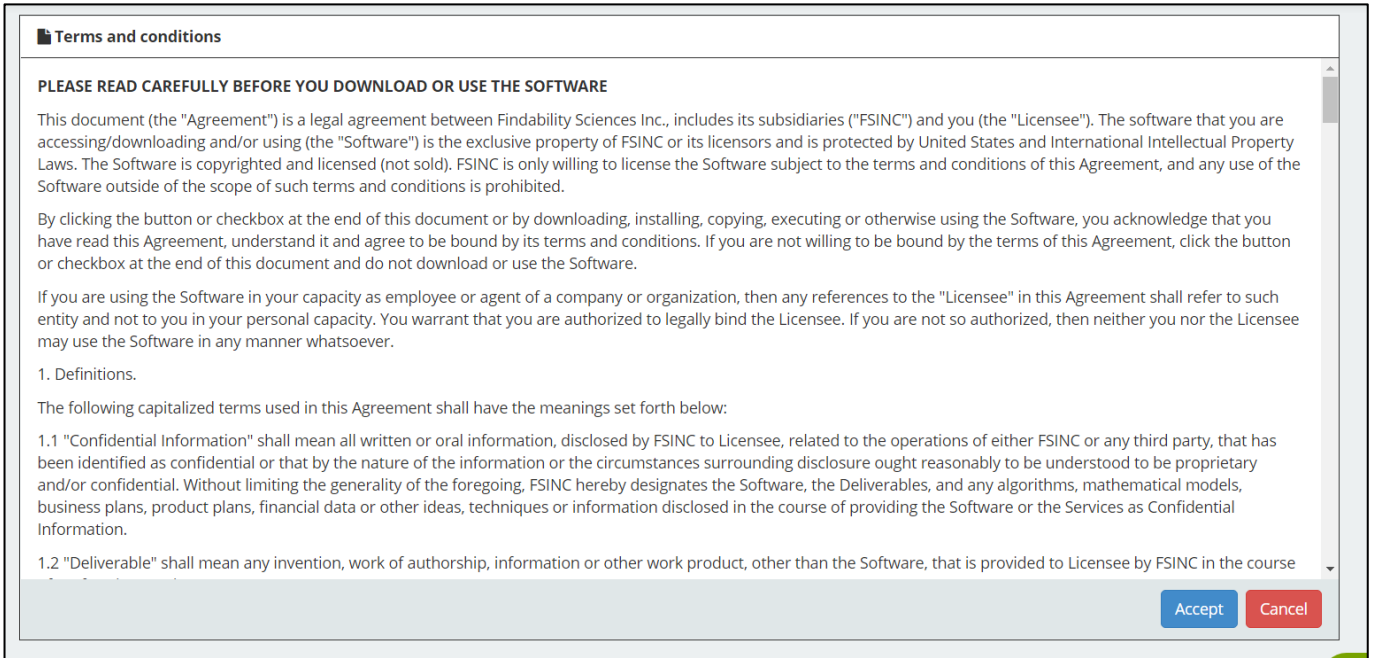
Terms and conditions

PLEASE READ CAREFULLY BEFORE YOU DOWNLOAD OR USE THE SOFTWARE

This document (the "Agreement") is a legal agreement between Findability Sciences Inc., includes its subsidiaries ("FSINC") and you (the "Licensee"). The software that you are accessing/downloading and/or using (the "Software") is the exclusive property of FSINC or its licensors and is protected by United States and International Intellectual Property Laws. The Software is copyrighted and licensed (not sold). FSINC is only willing to license the Software subject to the terms and conditions of this Agreement, and any use of the Software outside of the scope of such terms and conditions is prohibited.

By clicking the button or checkbox at the end of this document or by downloading, installing, copying, executing or otherwise using the Software, you acknowledge that you have read this Agreement, understand it and agree to be bound by its terms and conditions. If you are not willing to be bound by the terms of this Agreement, click the button or checkbox at the end of this document and do not download or use the Software.

If you are using the Software in your capacity as employee or agent of a company or organization, then any references to the "Licensee" in this Agreement shall refer to such entity and not to you in your personal capacity. You warrant that you are authorized to legally bind the Licensee. If you are not so authorized, then neither you nor the Licensee may use the Software in any manner whatsoever.

1. Definitions.

The following capitalized terms used in this Agreement shall have the meanings set forth below:

1.1 "Confidential Information" shall mean all written or oral information, disclosed by FSINC to Licensee, related to the operations of either FSINC or any third party, that has been identified as confidential or that by the nature of the information or the circumstances surrounding disclosure ought reasonably to be understood to be proprietary and/or confidential. Without limiting the generality of the foregoing, FSINC hereby designates the Software, the Deliverables, and any algorithms, mathematical models, business plans, product plans, financial data or other ideas, techniques or information disclosed in the course of providing the Software or the Services as Confidential Information.

1.2 "Deliverable" shall mean any invention, work of authorship, information or other work product, other than the Software, that is provided to Licensee by FSINC in the course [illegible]

Accept Cancel